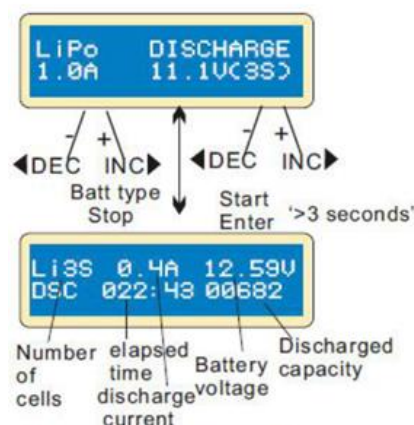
LiPo DISCHARGE
1.0A 11.1V(3S)

-
+
DEC INC
Batt type
Stop

-
+
DEC INC
Start
Enter '>3 seconds'

Li3S 0.4A 12.59V
DSC 022:43 00682

Number of cells
elapsed time
discharge current
Battery voltage
Discharged capacity